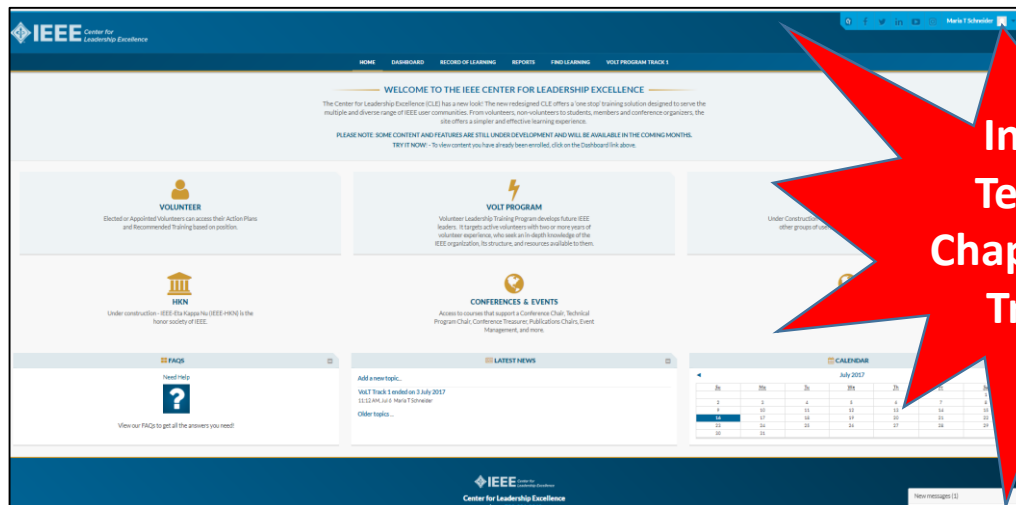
IEEE Center for Leadership Excellence

Maria T Schneider

HOME DASHBOARD RECORD OF LEARNING REPORTS FIND LEARNING VOLT PROGRAM TRACK 1

WELCOME TO THE IEEE CENTER FOR LEADERSHIP EXCELLENCE

The Center for Leadership Excellence (CLE) has a new look! The new redesigned CLE offers a 'one stop' training solution designed to serve the multiple and diverse range of IEEE user communities. From volunteers, non-volunteers to students, members and conference organizers, the site offers a simpler and effective learning experience.

PLEASE NOTE: SOME CONTENT AND FEATURES ARE STILL UNDER DEVELOPMENT AND WILL BE AVAILABLE IN THE COMING MONTHS.
TRY IT NOW! - To view content you have already been enrolled, click on the Dashboard link above.

VOLUNTEER
Elected or Appointed Volunteers can access their Action Plans and Recommended Training based on position.

VOLT PROGRAM
Volunteer Leadership Training Program develops future IEEE leaders. It targets active volunteers with two or more years of volunteer experience, who seek an in-depth knowledge of the IEEE organization, its structure, and resources available to them.

Under Construction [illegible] other groups of use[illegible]

HKN
Under construction - IEEE-Eta Kappa Nu (IEEE-HKN) is the honor society of IEEE.

CONFERENCES & EVENTS
Access to courses that support a Conference Chair, Technical Program Chair, Conference Treasurer, Publications Chairs, Event Management, and more.

FAQS
Need Help
?
View our FAQs to get all the answers you need!

LATEST NEWS
Add a new topic...
VoLT Track 1 ended on 3 July 2017
11:12 AM, Jul 4 Maria T Schneider
Older topics ...

CALENDAR
July 2017

| Su | Mo | Tu | We | Th | Fr | Sa |
|---|---|---|---|---|---|---|
| 2 | 3 | 4 | 5 | 6 | 7 | 8 |
| 9 | 10 | 11 | 12 | 13 | 14 | 15 |
| 16 | 17 | 18 | 19 | 20 | 21 | 22 |
| 23 | 24 | 25 | 26 | 27 | 28 | 29 |
| 30 | 31 | | | | | |

IEEE Center for Leadership Excellence
Center for Leadership Excellence

New messages (1)

In
Te
Chap
Tr